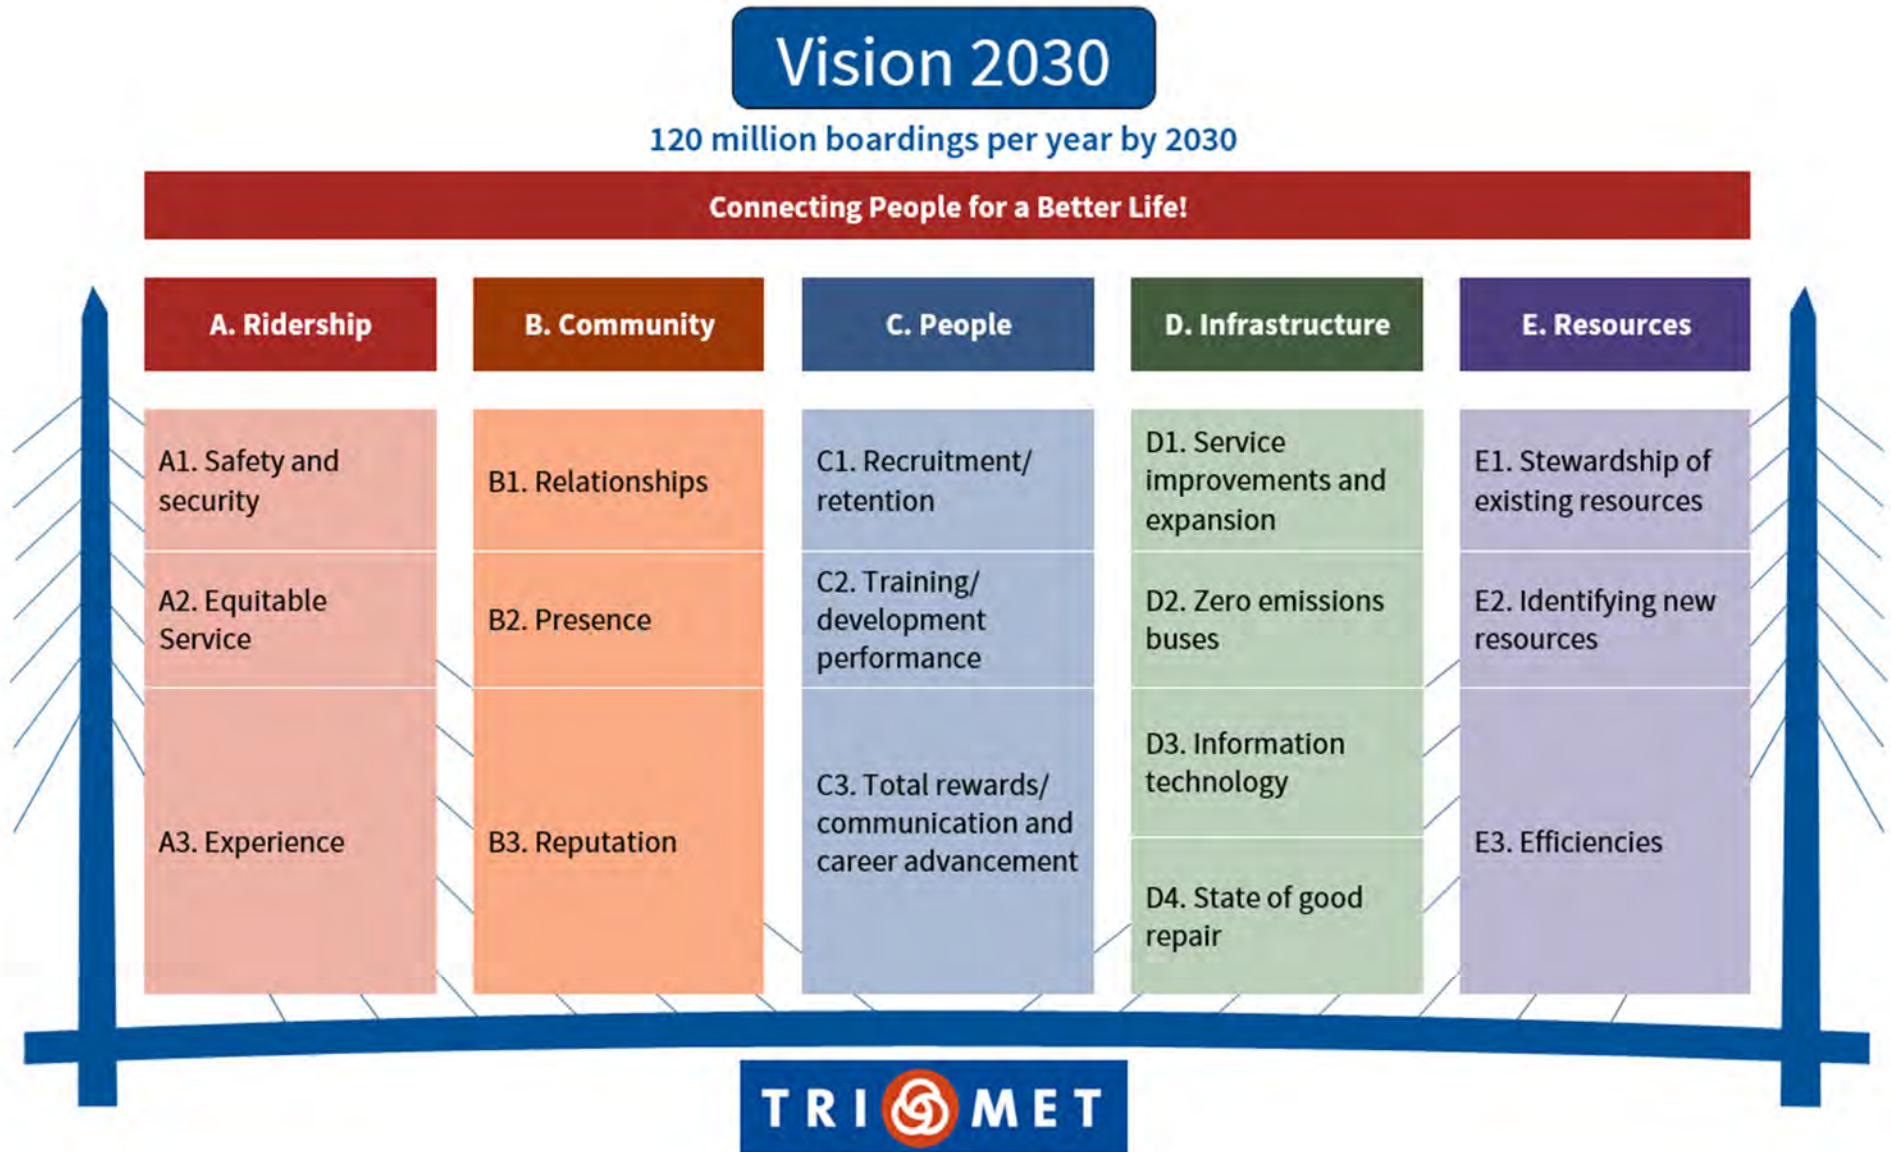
Vision 2030

120 million boardings per year by 2030

Connecting People for a Better Life!

A. Ridership

A1. Safety and security

A2. Equitable Service

A3. Experience

B. Community

B1. Relationships

B2. Presence

B3. Reputation

C. People

C1. Recruitment/ retention

C2. Training/ development performance

C3. Total rewards/ communication and career advancement

D. Infrastructure

D1. Service improvements and expansion

D2. Zero emissions buses

D3. Information technology

D4. State of good repair

E. Resources

E1. Stewardship of existing resources

E2. Identifying new resources

E3. Efficiencies

TRIMET